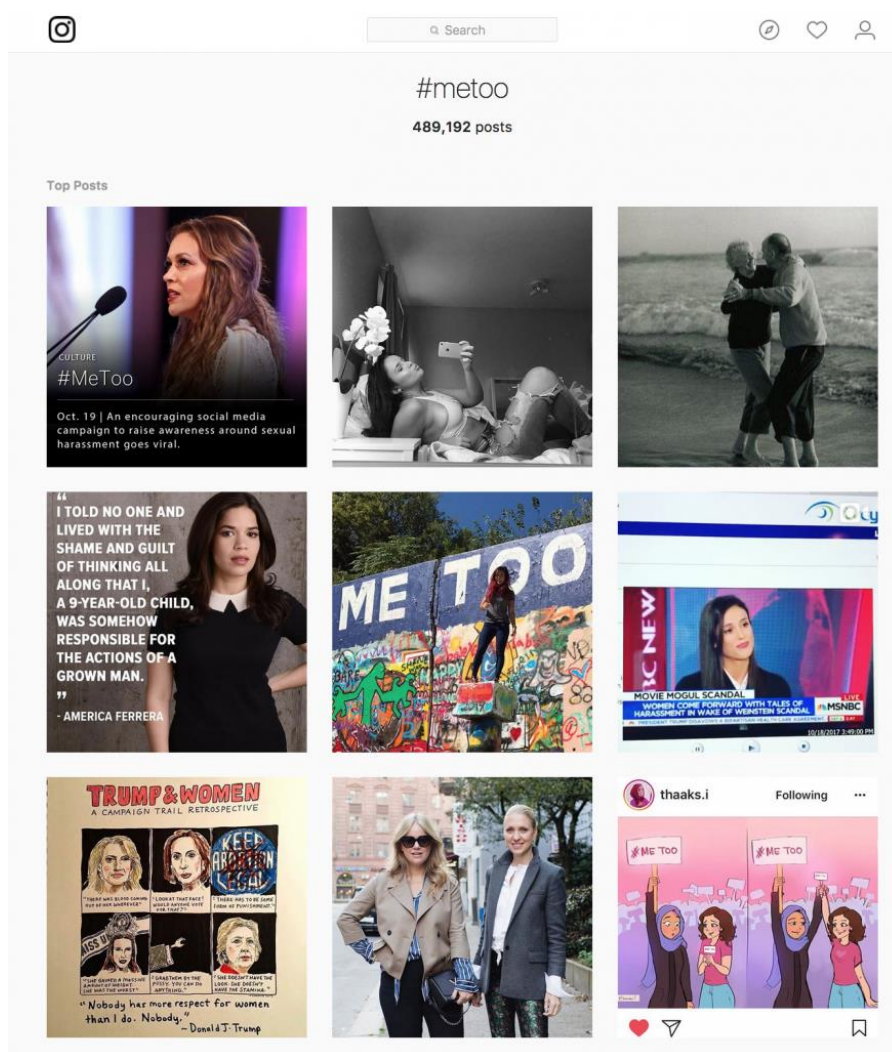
Search

#metoo
489,192 posts

Top Posts

CULTURE
#MeToo
Oct. 19 | An encouraging social media campaign to raise awareness around sexual harassment goes viral.

"
I TOLD NO ONE AND LIVED WITH THE SHAME AND GUILT OF THINKING ALL ALONG THAT I, A 9-YEAR-OLD CHILD, WAS SOMEHOW RESPONSIBLE FOR THE ACTIONS OF A GROWN MAN.
"
- AMERICA FERRERA

ME TOO

MOVIE MOGUL SCANDAL
WOMEN COME FORWARD WITH TALES OF HARASSMENT IN WAKE OF WEINSTEIN SCANDAL
MSNBC
10/18/2017 3:49:00 PM

TRUMP & WOMEN
A CAMPAIGN TRAIL RETROSPECTIVE
KEEP ABORTION LEGAL
"THERE WAS BLOOD COMING OUT OF HER WHEREVER"
"LOOK AT THAT FACE! WOULD ANYONE VOTE FOR THAT?"
"THERE HAS TO BE SOME FORM OF PUNISHMENT"
MISS USA
"SHE GAINED A MASSIVE AMOUNT OF WEIGHT. SHE WAS THE WORST"
"GRAB THEM BY THE PUSSY. YOU CAN DO ANYTHING."
"SHE DOESN'T HAVE THE LOOK. SHE DOESN'T HAVE THE STAMINA."
"Nobody has more respect for women than I do. Nobody." - Donald J. Trump

thaaks.i
Following
...
#ME TOO
#ME TOO